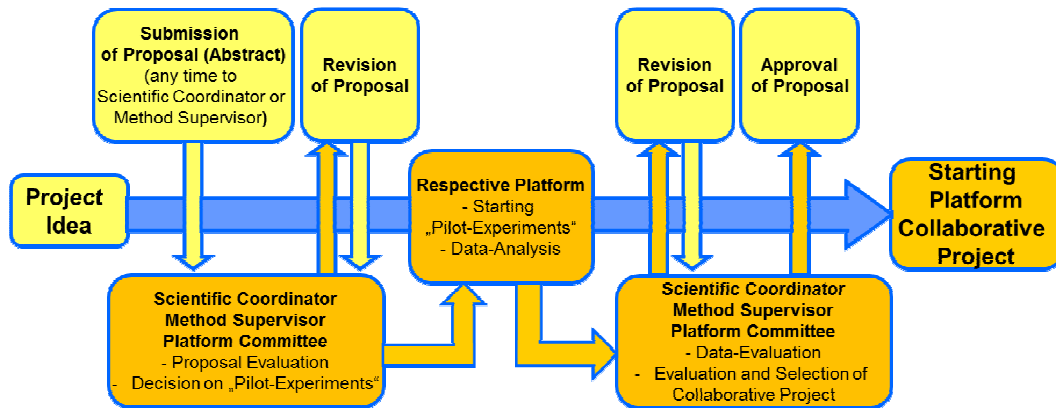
Submission of Proposal (Abstract) (any time to Scientific Coordinator or Method Supervisor)

Revision of Proposal

Revision of Proposal

Approval of Proposal

Project Idea

Respective Platform
- Starting „Pilot-Experiments"
- Data-Analysis

Starting Platform Collaborative Project

Scientific Coordinator
Method Supervisor
Platform Committee
- Proposal Evaluation
- Decision on „Pilot-Experiments"

Scientific Coordinator
Method Supervisor
Platform Committee
- Data-Evaluation
- Evaluation and Selection of Collaborative Project